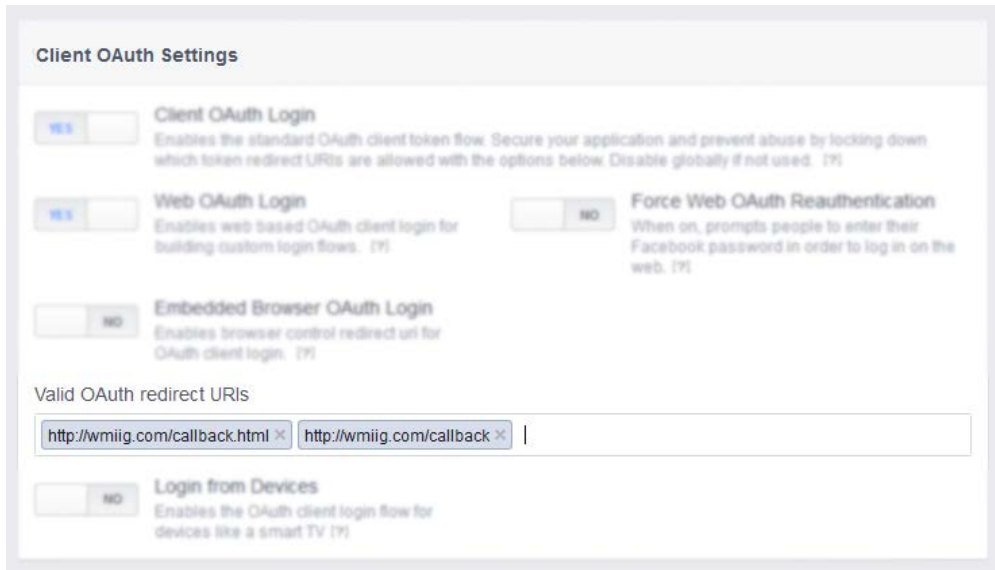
Client OAuth Settings

YES

Client OAuth Login
Enables the standard OAuth client token flow. Secure your application and prevent abuse by locking down which token redirect URIs are allowed with the options below. Disable globally if not used. [?]

YES

Web OAuth Login
Enables web based OAuth client login for building custom login flows. [?]

NO

Force Web OAuth Reauthentication
When on, prompts people to enter their Facebook password in order to log in on the web. [?]

NO

Embedded Browser OAuth Login
Enables browser control redirect url for OAuth client login. [?]

Valid OAuth redirect URIs

http://wmiig.com/callback.html × http://wmiig.com/callback ×

NO

Login from Devices
Enables the OAuth client login flow for devices like a smart TV [?]